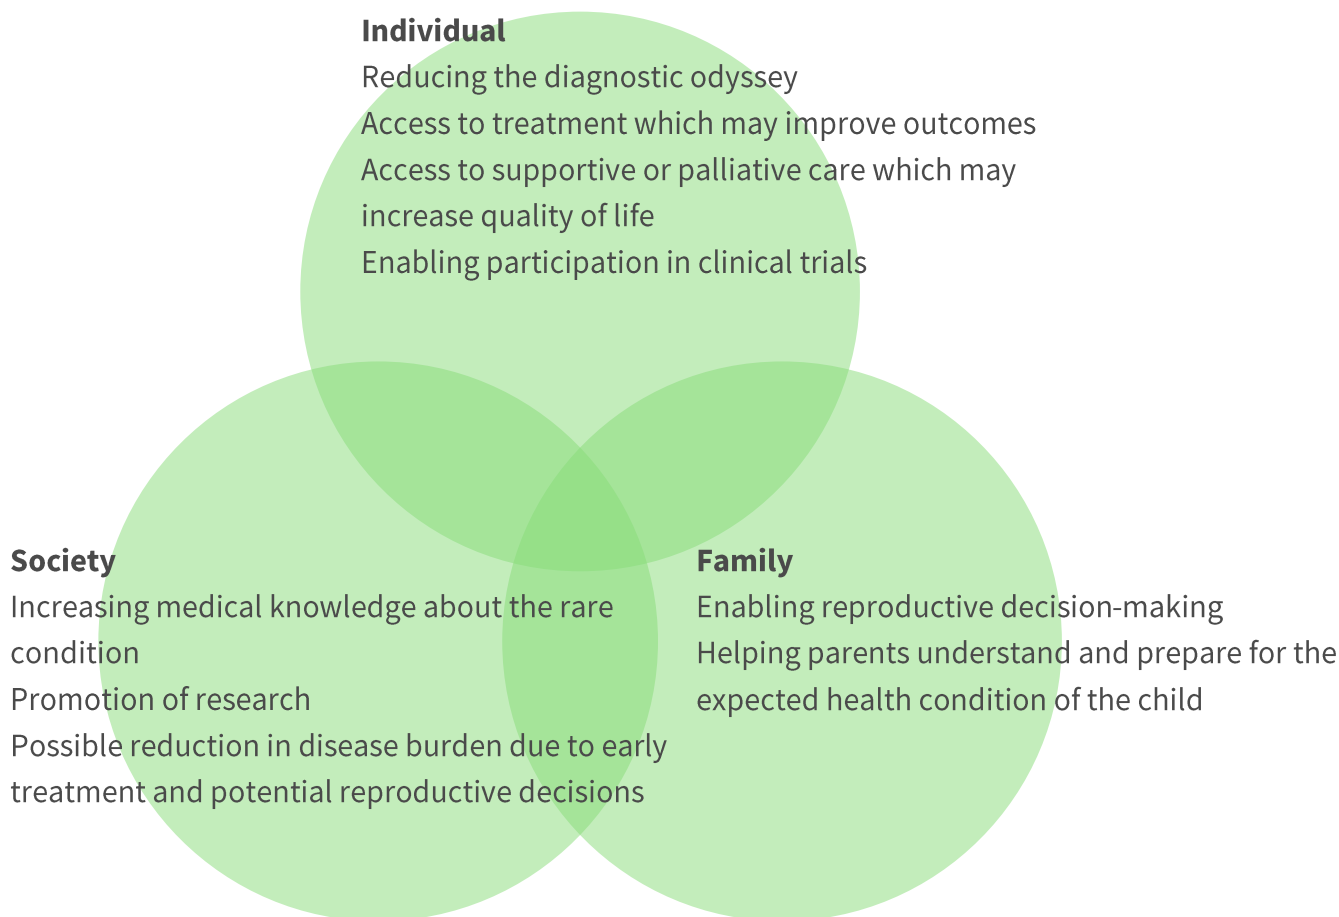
**Individual**
Reducing the diagnostic odyssey
Access to treatment which may improve outcomes
Access to supportive or palliative care which may increase quality of life
Enabling participation in clinical trials

**Society**
Increasing medical knowledge about the rare condition
Promotion of research
Possible reduction in disease burden due to early treatment and potential reproductive decisions

**Family**
Enabling reproductive decision-making
Helping parents understand and prepare for the expected health condition of the child